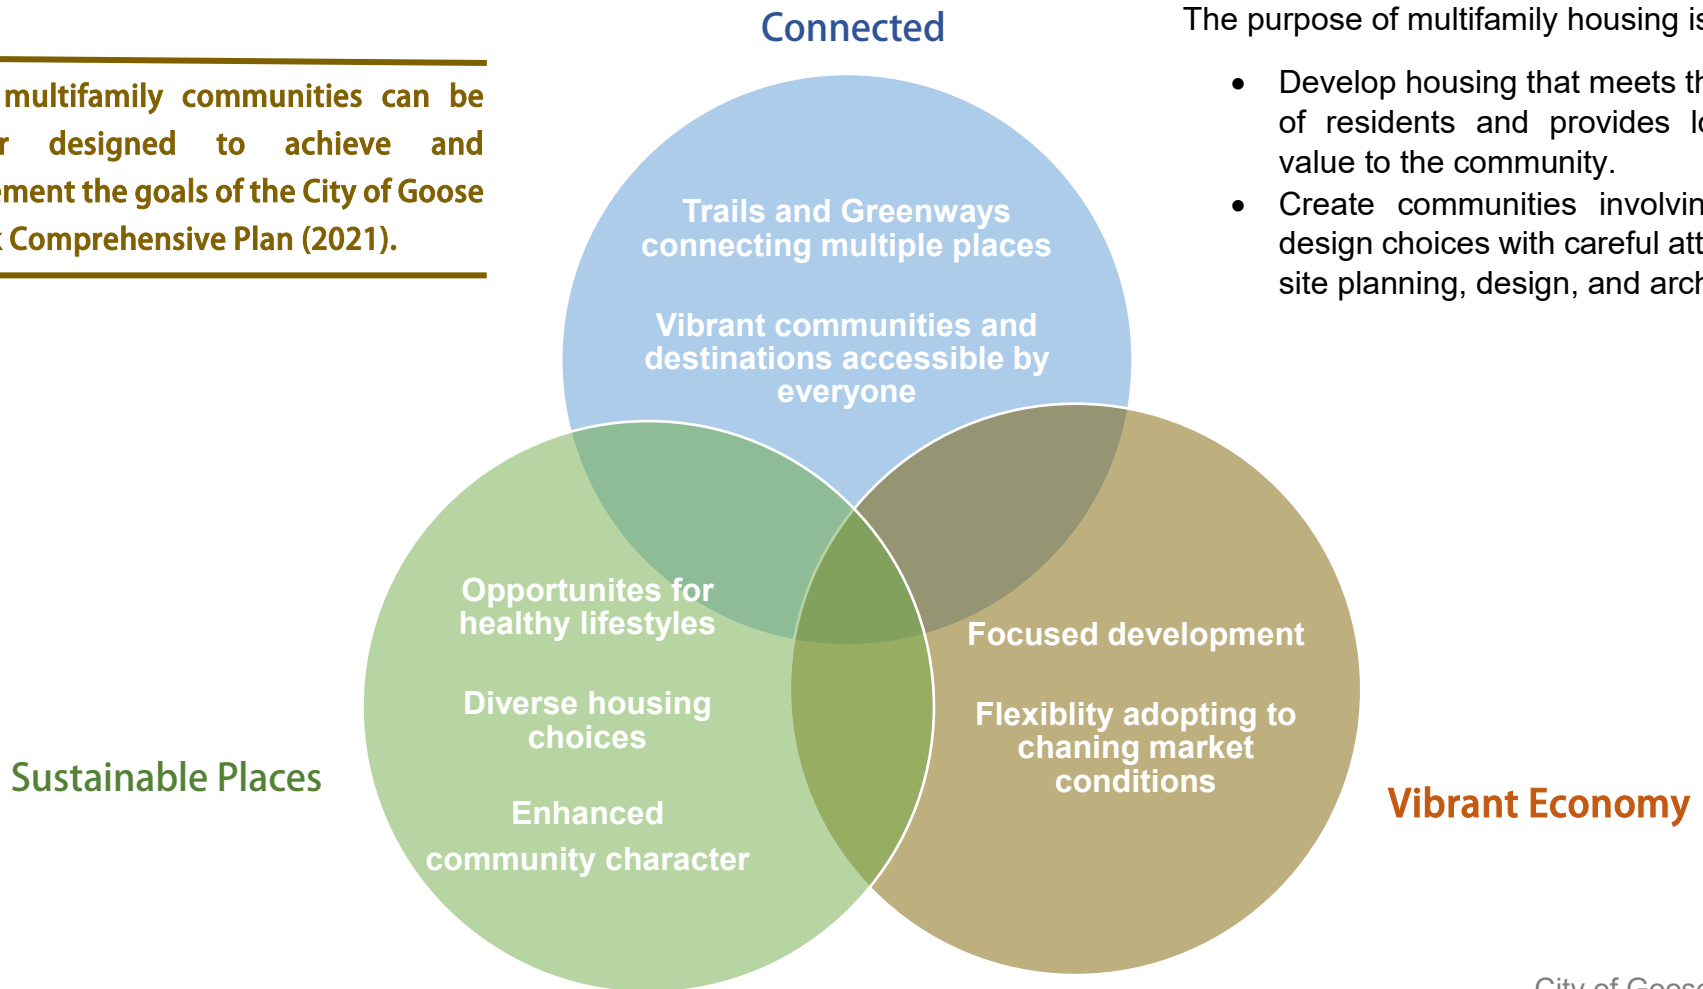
multifamily communities can be r designed to achieve and ement the goals of the City of Goose Comprehensive Plan (2021).

Connected

Trails and Greenways connecting multiple places

Vibrant communities and destinations accessible by everyone

Opportuntes for healthy lifestyles

Diverse housing choices

Enhanced community character

Sustainable Places

Focused development

Flexiblity adopting to chaning market conditions

Vibrant Economy

The purpose of multifamily housing is

- Develop housing that meets th of residents and provides lo value to the community.
- Create communities involvin design choices with careful att site planning, design, and arch

City of Goos